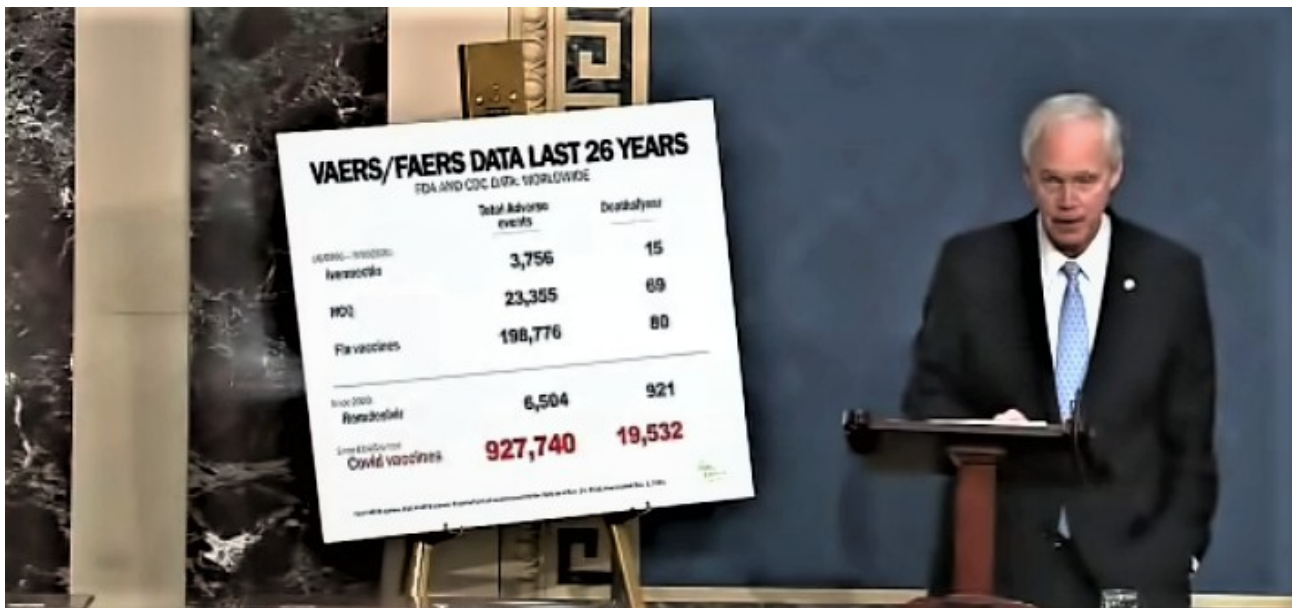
VAERS/FAERS DATA LAST 26 YEARS
FDA AND CDC DATA: WORLDWIDE

| | Total Adverse events | Deaths/year |
|---|---|---|
| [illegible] Ivermectin | 3,756 | 15 |
| HCQ | 23,355 | 69 |
| Flu vaccines | 198,776 | 80 |
| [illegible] Remdesivir | 6,504 | 921 |
| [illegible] Covid vaccines | 927,740 | 19,532 |

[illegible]